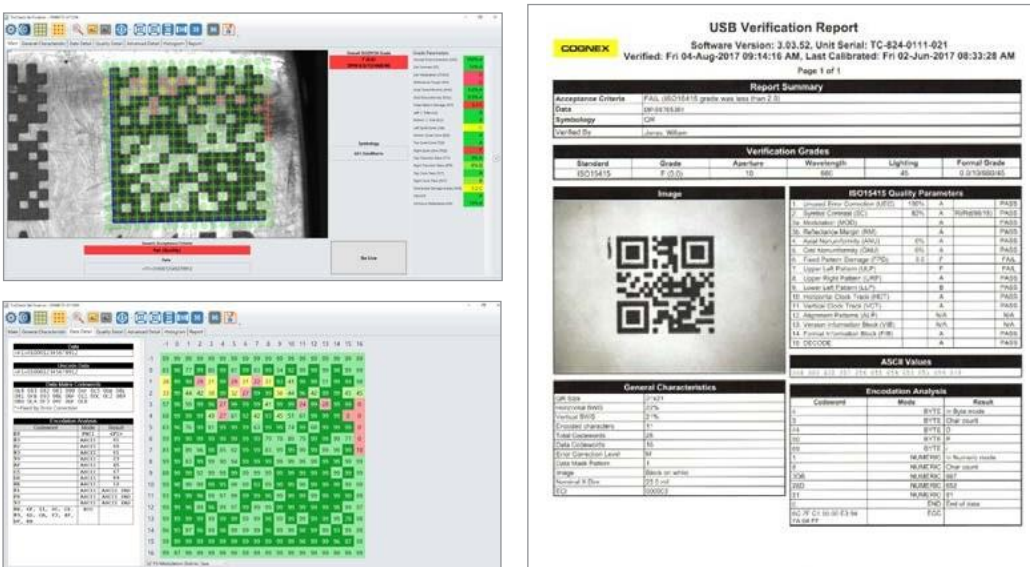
USB Verification Report

COGNEX

Software Version: 3.03.52, Unit Serial: TC-824-0111-021
Verified: Fri 04-Aug-2017 09:14:16 AM, Last Calibrated: Fri 02-Jun-2017 08:33:28 AM

Page 1 of 1

| Report Summary | |
|---|---|
| Acceptance Criteria | FAIL (ISO15415 grade was less than 2.5) |
| Data | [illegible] |
| Symbology | QR |
| Verified By | Jones, William |

| Verification Grades | | | | | |
|---|---|---|---|---|---|
| Standard | Grade | Aperture | Wavelength | Lighting | Formal Grade |
| ISO15415 | F (0.0) | 10 | 660 | 45 | 0.0/10/660/45 |

Image

| ISO15415 Quality Parameters | | | | |
|---|---|---|---|---|
| 1. Unused Error Correction (UEC) | 100% | A | | PASS |
| 2. Symbol Contrast (SC) | 82% | A | | PASS |
| 3a. Modulation (MOD) | | A | | PASS |
| 3b. Reflectance Margin (RM) | | A | | PASS |
| 4. Axial Nonuniformity (ANU) | 0% | A | | PASS |
| 5. Grid Nonuniformity (GNU) | 0% | A | | PASS |
| 6. Fixed Pattern Damage (FPD) | 0.0 | F | | FAIL |
| 7. Upper Left Pattern (ULP) | | F | | FAIL |
| 8. Upper Right Pattern (URP) | | A | | PASS |
| 9. Lower Left Pattern (LLP) | | B | | PASS |
| 10. Horizontal Clock Track (HCT) | | A | | PASS |
| 11. Vertical Clock Track (VCT) | | A | | PASS |
| 12. Alignment Patterns (ALP) | N/A | N/A | | N/A |
| 13. Version Information Block (VIB) | N/A | N/A | | N/A |
| 14. Format Information Block (FIB) | | A | | PASS |
| 15. DECODE | | A | | PASS |

ASCII Values

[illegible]

| General Characteristics | |
|---|---|
| QR Size | 21x21 |
| Horizontal BWG | 22% |
| Vertical BWG | 21% |
| Encoded characters | 11 |
| Total Codewords | 26 |
| Data Codewords | 16 |
| Error Correction Level | M |
| Data Mask Pattern | 4 |
| Image | Black on white |
| Nominal X Dim | 23.5 mil |
| ECI | 000003 |

| Encodation Analysis | | |
|---|---|---|
| Codeword | Mode | Result |
| 4 | BYTE | = Byte mode |
| 3 | BYTE | Char count |
| 24 | BYTE | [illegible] |
| 80 | BYTE | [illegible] |
| 25 | BYTE | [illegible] |
| 1 | NUMERIC | = Numeric mode |
| 5 | NUMERIC | Char count |
| 306 | NUMERIC | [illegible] |
| 260 | NUMERIC | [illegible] |
| 31 | NUMERIC | 01 |
| | END | End of data |
| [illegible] | ECC | |

Fail (Quality)

No Live

Symbology

Data

1 2 3 4 5 6 7 8 9 10 11 12 13 14 15 16

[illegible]